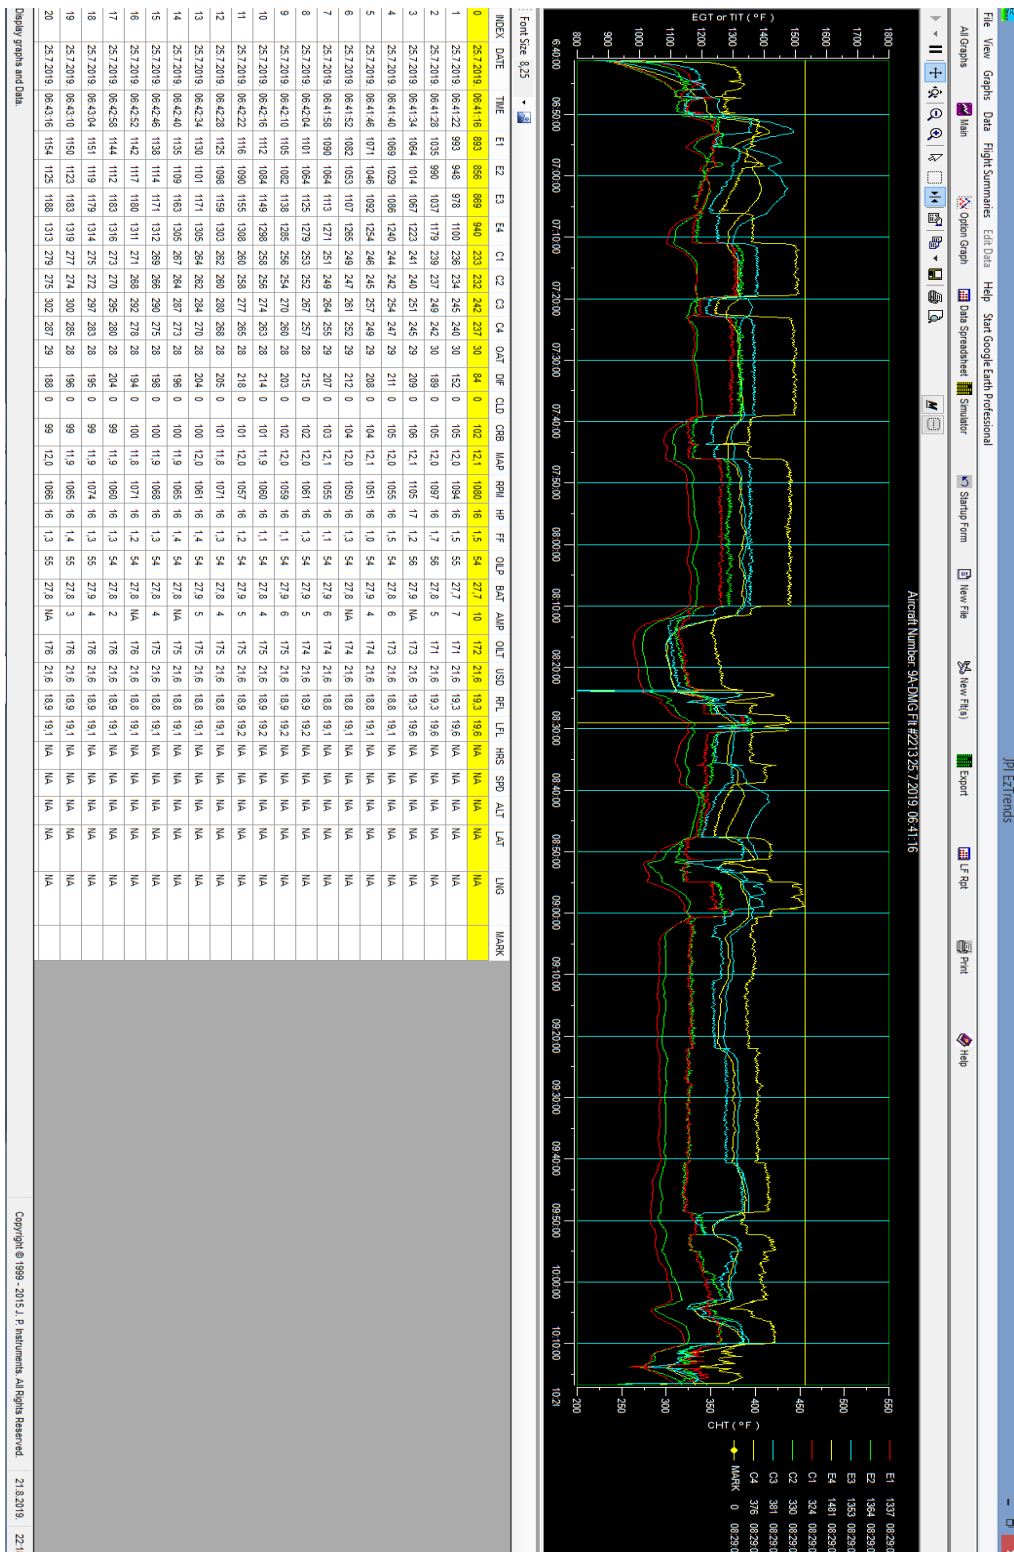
JPI EzTrends

File View Graphs Data Flight Summaries Edit Data Help Start Google Earth Professional

All Graphs Main Option Graph Data Spreadsheet Simulator Startup Form New File New File(s) Export LF Rpt Print Help

Aircraft Number: 9A-DMG Flt #2213 25.7.2019 06:41:16

EGT or TIT ( °F )

1800
1700
1600
1500
1400
1300
1200
1100
1000
900
800

06:40:00 06:50:00 07:00:00 07:10:00 07:20:00 07:30:00 07:40:00 07:50:00 08:00:00 08:10:00 08:20:00 08:30:00 08:40:00 08:50:00 09:00:00 09:10:00 09:20:00 09:30:00 09:40:00 09:50:00 10:00:00 10:10:00 10:2

200 250 300 350 400 450 500 550

CHT ( °F )

E1 1337 08:29:0
E2 1364 08:29:0
E3 1353 08:29:0
E4 1481 08:29:0
C1 324 08:29:0
C2 330 08:29:0
C3 381 08:29:0
C4 376 08:29:0
MARK 0 08:29:0

Font Size 8,25

| INDEX | DATE | TIME | E1 | E2 | E3 | E4 | C1 | C2 | C3 | C4 | OAT | DIF | CLD | CRB | MAP | RPM | HP | FF | OILP | BAT | AMP | OILT | USD | RFL | LFL | HRS | SPD | ALT | LAT | LNG | MARK |
|---|---|---|---|---|---|---|---|---|---|---|---|---|---|---|---|---|---|---|---|---|---|---|---|---|---|---|---|---|---|---|---|
| 0 | 25.7.2019 | 06:41:16 | 893 | 856 | 869 | 940 | 233 | 232 | 242 | 237 | 30 | 84 | 0 | 102 | 12,1 | 1080 | 16 | 1,5 | 54 | 27,7 | 10 | 172 | 21,6 | 19,3 | 19,6 | NA | NA | NA | NA | NA | |
| 1 | 25.7.2019 | 06:41:22 | 993 | 948 | 978 | 1100 | 236 | 234 | 245 | 240 | 30 | 152 | 0 | 105 | 12,0 | 1094 | 16 | 1,5 | 55 | 27,7 | 7 | 171 | 21,6 | 19,3 | 19,6 | NA | NA | NA | NA | NA | |
| 2 | 25.7.2019 | 06:41:28 | 1035 | 990 | 1037 | 1179 | 239 | 237 | 249 | 242 | 30 | 189 | 0 | 105 | 12,0 | 1097 | 16 | 1,7 | 56 | 27,8 | 5 | 171 | 21,6 | 19,3 | 19,6 | NA | NA | NA | NA | NA | |
| 3 | 25.7.2019 | 06:41:34 | 1064 | 1014 | 1067 | 1223 | 241 | 240 | 251 | 245 | 29 | 209 | 0 | 106 | 12,1 | 1105 | 17 | 1,2 | 56 | 27,9 | NA | 173 | 21,6 | 19,3 | 19,6 | NA | NA | NA | NA | NA | |
| 4 | 25.7.2019 | 06:41:40 | 1069 | 1029 | 1086 | 1240 | 244 | 242 | 254 | 247 | 29 | 211 | 0 | 105 | 12,0 | 1055 | 16 | 1,5 | 54 | 27,8 | 6 | 173 | 21,6 | 18,8 | 19,1 | NA | NA | NA | NA | NA | |
| 5 | 25.7.2019 | 06:41:46 | 1071 | 1046 | 1092 | 1254 | 246 | 245 | 257 | 249 | 29 | 208 | 0 | 104 | 12,1 | 1051 | 16 | 1,0 | 54 | 27,9 | 4 | 174 | 21,6 | 18,8 | 19,1 | NA | NA | NA | NA | NA | |
| 6 | 25.7.2019 | 06:41:52 | 1082 | 1053 | 1107 | 1265 | 249 | 247 | 261 | 252 | 29 | 212 | 0 | 104 | 12,0 | 1050 | 16 | 1,3 | 54 | 27,8 | NA | 174 | 21,6 | 18,8 | 19,1 | NA | NA | NA | NA | NA | |
| 7 | 25.7.2019 | 06:41:58 | 1090 | 1064 | 1113 | 1271 | 251 | 249 | 264 | 255 | 29 | 207 | 0 | 103 | 12,1 | 1055 | 16 | 1,1 | 54 | 27,9 | 6 | 174 | 21,6 | 18,8 | 19,1 | NA | NA | NA | NA | NA | |
| 8 | 25.7.2019 | 06:42:04 | 1101 | 1064 | 1125 | 1279 | 253 | 252 | 267 | 257 | 28 | 215 | 0 | 102 | 12,0 | 1061 | 16 | 1,3 | 54 | 27,9 | 5 | 174 | 21,6 | 18,9 | 19,2 | NA | NA | NA | NA | NA | |
| 9 | 25.7.2019 | 06:42:10 | 1105 | 1082 | 1138 | 1285 | 254 | 254 | 270 | 260 | 28 | 203 | 0 | 102 | 12,0 | 1059 | 16 | 1,1 | 54 | 27,9 | 6 | 175 | 21,6 | 18,9 | 19,2 | NA | NA | NA | NA | NA | |
| 10 | 25.7.2019 | 06:42:16 | 1112 | 1084 | 1149 | 1298 | 256 | 258 | 274 | 263 | 28 | 214 | 0 | 101 | 11,9 | 1060 | 16 | 1,1 | 54 | 27,8 | 4 | 175 | 21,6 | 18,9 | 19,2 | NA | NA | NA | NA | NA | |
| 11 | 25.7.2019 | 06:42:22 | 1116 | 1090 | 1155 | 1308 | 260 | 258 | 277 | 265 | 28 | 218 | 0 | 101 | 12,0 | 1057 | 16 | 1,2 | 54 | 27,9 | 5 | 175 | 21,6 | 18,9 | 19,2 | NA | NA | NA | NA | NA | |
| 12 | 25.7.2019 | 06:42:28 | 1125 | 1098 | 1159 | 1303 | 262 | 260 | 280 | 268 | 28 | 205 | 0 | 101 | 11,8 | 1071 | 16 | 1,3 | 54 | 27,8 | 4 | 175 | 21,6 | 18,8 | 19,1 | NA | NA | NA | NA | NA | |
| 13 | 25.7.2019 | 06:42:34 | 1130 | 1101 | 1171 | 1305 | 262 | 284 | 284 | 270 | 28 | 204 | 0 | 100 | 12,0 | 1061 | 16 | 1,4 | 54 | 27,9 | 5 | 175 | 21,6 | 18,8 | 19,1 | NA | NA | NA | NA | NA | |
| 14 | 25.7.2019 | 06:42:40 | 1135 | 1109 | 1163 | 1305 | 267 | 264 | 287 | 273 | 28 | 196 | 0 | 100 | 11,9 | 1065 | 16 | 1,4 | 54 | 27,8 | NA | 175 | 21,6 | 18,8 | 19,1 | NA | NA | NA | NA | NA | |
| 15 | 25.7.2019 | 06:42:46 | 1138 | 1114 | 1171 | 1312 | 269 | 266 | 290 | 275 | 28 | 198 | 0 | 100 | 11,9 | 1068 | 16 | 1,3 | 54 | 27,8 | 4 | 175 | 21,6 | 18,8 | 19,1 | NA | NA | NA | NA | NA | |
| 16 | 25.7.2019 | 06:42:52 | 1142 | 1117 | 1180 | 1311 | 271 | 268 | 293 | 278 | 28 | 194 | 0 | 99 | 11,8 | 1071 | 16 | 1,2 | 54 | 27,8 | NA | 176 | 21,6 | 18,9 | 19,1 | NA | NA | NA | NA | NA | |
| 17 | 25.7.2019 | 06:42:58 | 1144 | 1112 | 1183 | 1316 | 273 | 270 | 295 | 280 | 28 | 204 | 0 | 99 | 11,9 | 1060 | 16 | 1,3 | 54 | 27,8 | 2 | 176 | 21,6 | 18,9 | 19,1 | NA | NA | NA | NA | NA | |
| 18 | 25.7.2019 | 06:43:04 | 1151 | 1119 | 1179 | 1314 | 275 | 272 | 297 | 283 | 28 | 195 | 0 | 99 | 11,9 | 1074 | 16 | 1,3 | 55 | 27,9 | 4 | 176 | 21,6 | 18,9 | 19,1 | NA | NA | NA | NA | NA | |
| 19 | 25.7.2019 | 06:43:10 | 1150 | 1123 | 1183 | 1319 | 277 | 274 | 300 | 285 | 28 | 196 | 0 | 99 | 11,9 | 1065 | 16 | 1,4 | 55 | 27,8 | 3 | 176 | 21,6 | 18,9 | 19,1 | NA | NA | NA | NA | NA | |
| 20 | 25.7.2019 | 06:43:16 | 1154 | 1125 | 1188 | 1313 | 279 | 275 | 302 | 287 | 29 | 188 | 0 | 99 | 12,0 | 1066 | 16 | 1,3 | 55 | 27,8 | NA | 176 | 21,6 | 18,9 | 19,1 | NA | NA | NA | NA | NA | |

Display graphs and Data.

Copyright © 1999 - 2015 J. P. Instruments, All Rights Reserved.

21.8.2019. 22:1